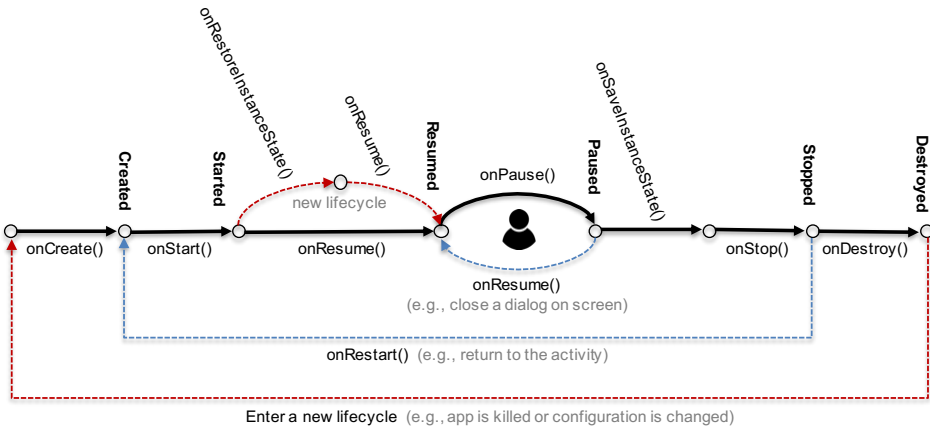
onRestoreInstanceState()

onResume()

Created

Started

Resumed

onPause()

Paused

onSaveInstanceState()

Stopped

Destroyed

new lifecycle

onCreate()

onStart()

onResume()

onStop()

onDestroy()

onResume()
(e.g., close a dialog on screen)

onRestart() (e.g., return to the activity)

Enter a new lifecycle (e.g., app is killed or configuration is changed)